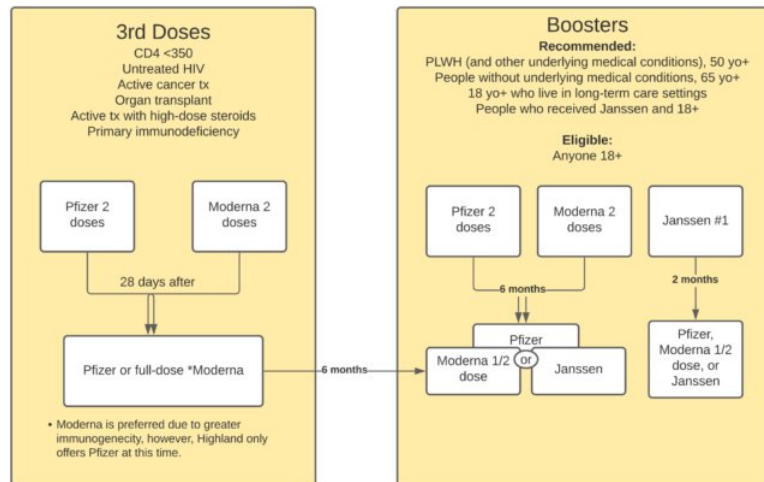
3rd Doses

CD4 <350
Untreated HIV
Active cancer tx
Organ transplant
Active tx with high-dose steroids
Primary immunodeficiency

Pfizer 2 doses

Moderna 2 doses

28 days after

Pfizer or full-dose *Moderna

• Moderna is preferred due to greater immunogenecity, however, Highland only offers Pfizer at this time.

6 months

Boosters

Recommended:
PLWH (and other underlying medical conditions), 50 yo+
People without underlying medical conditions, 65 yo+
18 yo+ who live in long-term care settings
People who received Janssen and 18+

Eligible:
Anyone 18+

Pfizer 2 doses

Moderna 2 doses

Janssen #1

6 months

2 months

Pfizer

Moderna 1/2 dose

or

Janssen

Pfizer, Moderna 1/2 dose, or Janssen